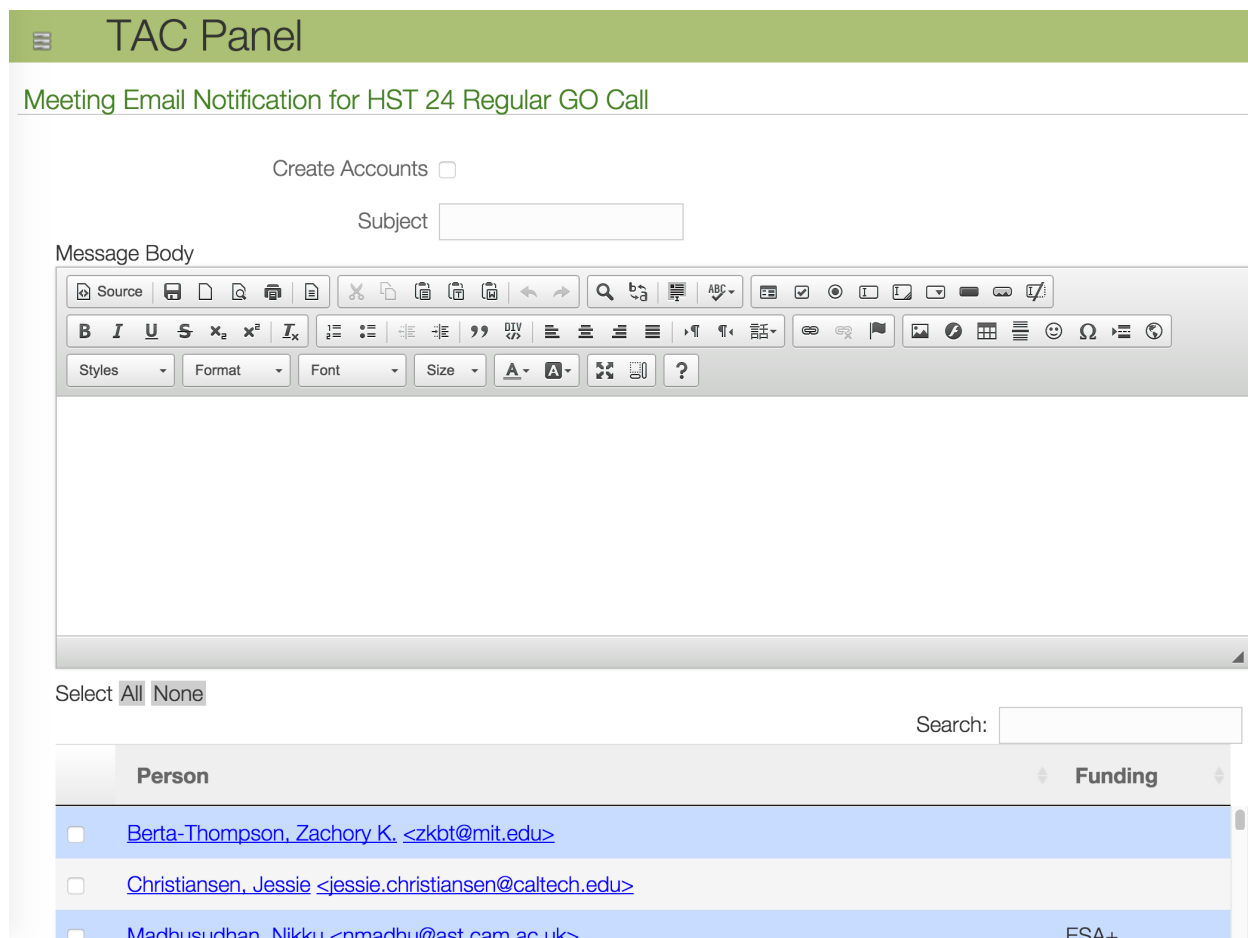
TAC Panel

Meeting Email Notification for HST 24 Regular GO Call

Create Accounts

Subject

Message Body

Source

B I U S $x_2$ $x^2$ $T_x$ 99 DIV

Styles Format Font Size A A ?

Select All None

Search:

| | Person | Funding |
|---|---|---|
| | Berta-Thompson, Zachory K. <zkbt@mit.edu> | |
| | Christiansen, Jessie <jessie.christiansen@caltech.edu> | |
| | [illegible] | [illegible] |